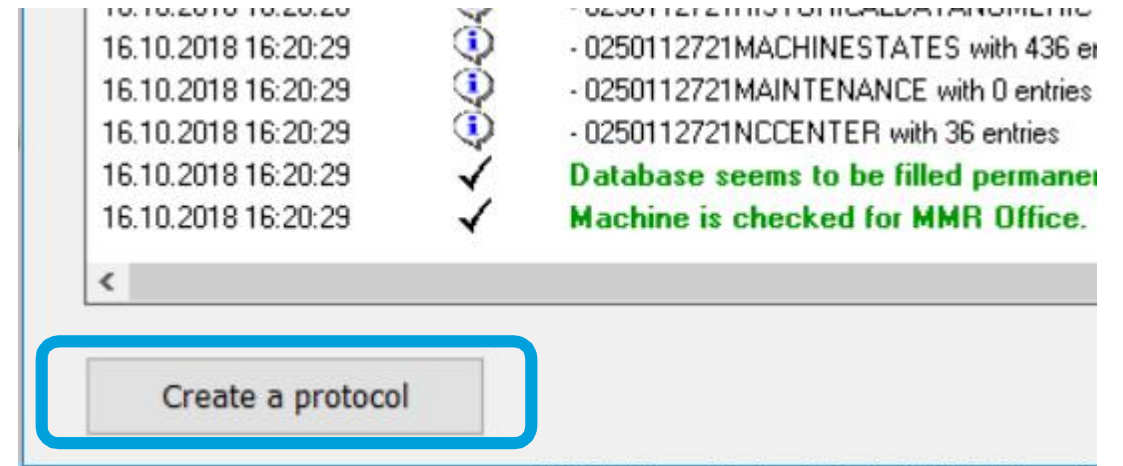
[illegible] - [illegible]

16.10.2018 16:20:29 - 0250112721MACHINESTATES with 436 en

16.10.2018 16:20:29 - 0250112721MAINTENANCE with 0 entries

16.10.2018 16:20:29 - 0250112721NCCENTER with 36 entries

16.10.2018 16:20:29 ✓ Database seems to be filled permaner

16.10.2018 16:20:29 ✓ Machine is checked for MMR Office.

<

Create a protocol